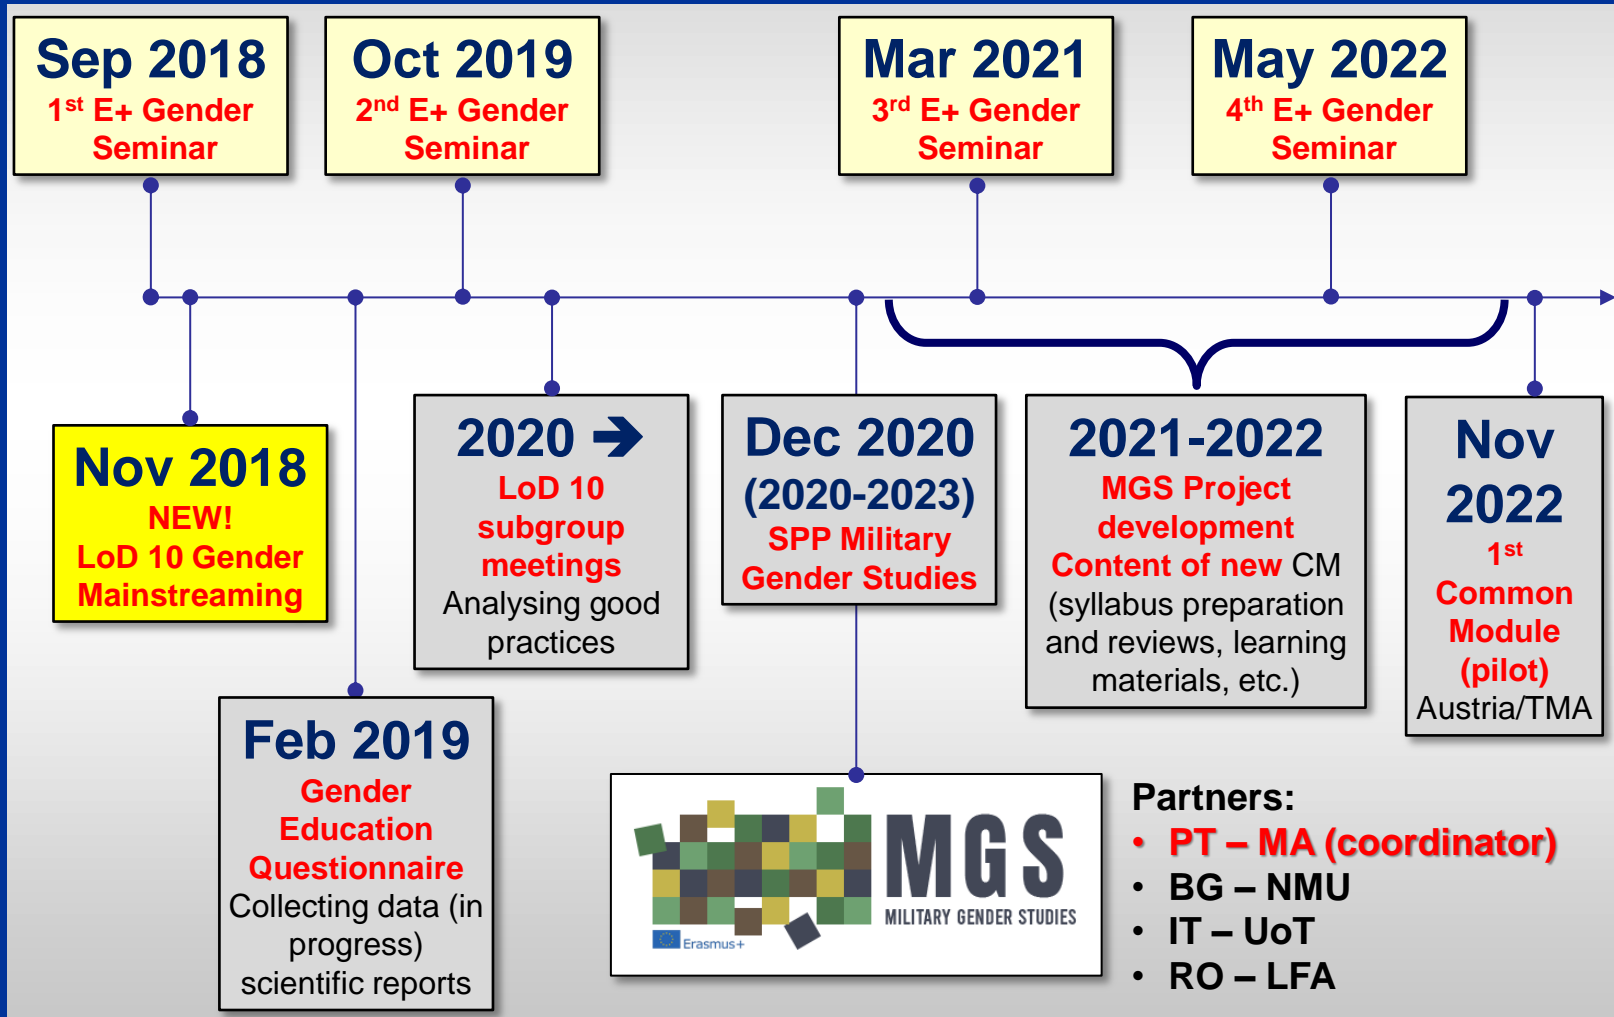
Sep 2018
1$^{st}$ E+ Gender Seminar

Oct 2019
2$^{nd}$ E+ Gender Seminar

Mar 2021
3$^{rd}$ E+ Gender Seminar

May 2022
4$^{th}$ E+ Gender Seminar

Nov 2018
NEW!
LoD 10 Gender Mainstreaming

2020 ➔
LoD 10 subgroup meetings
Analysing good practices

Dec 2020
(2020-2023)
SPP Military Gender Studies

2021-2022
MGS Project development
Content of new CM (syllabus preparation and reviews, learning materials, etc.)

Nov 2022
1$^{st}$
Common Module (pilot)
Austria/TMA

Feb 2019
Gender Education Questionnaire
Collecting data (in progress) scientific reports

MGS
MILITARY GENDER STUDIES
Erasmus+

Partners:
• PT – MA (coordinator)
• BG – NMU
• IT – UoT
• RO – LFA